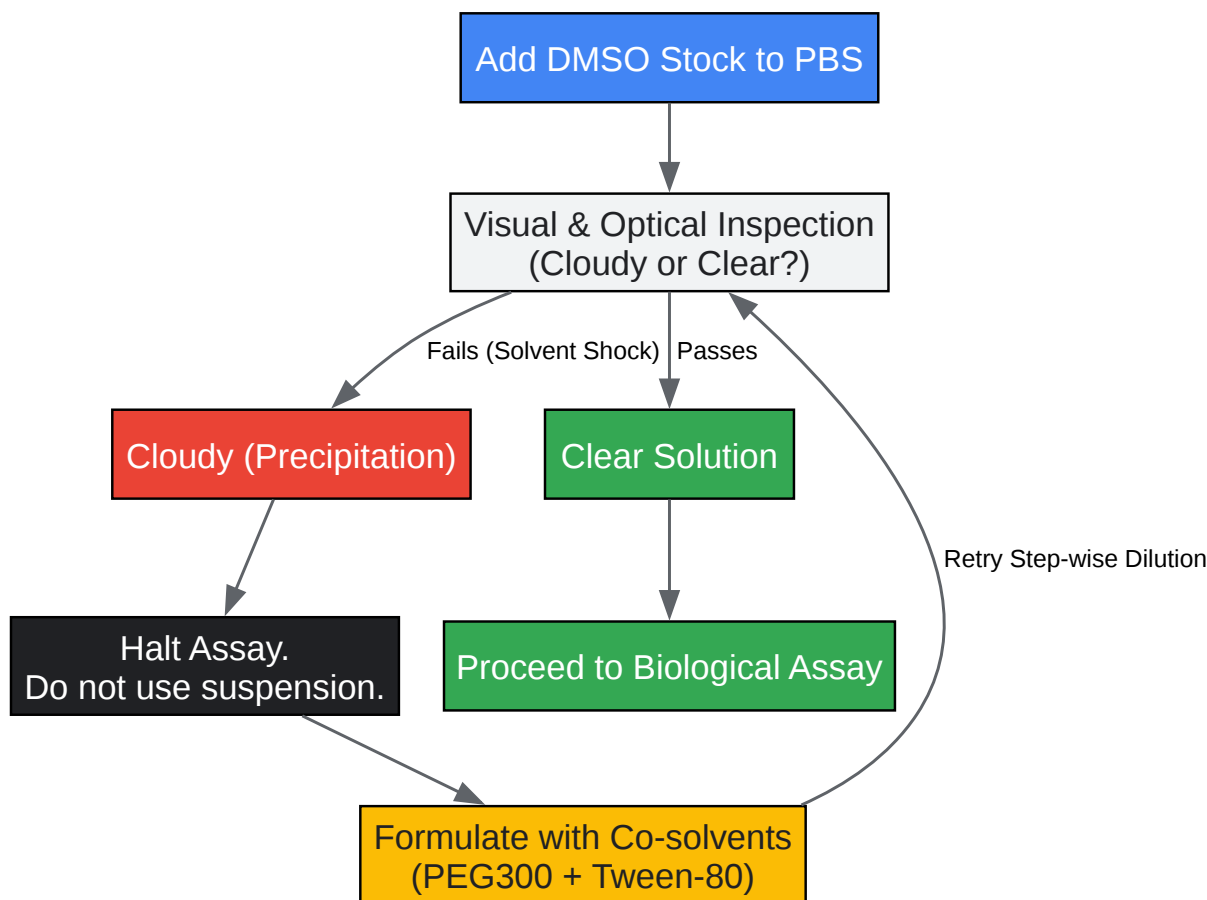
Add DMSO Stock to PBS

Visual & Optical Inspection
(Cloudy or Clear?)

Fails (Solvent Shock)

Passes

Cloudy (Precipitation)

Clear Solution

Retry Step-wise Dilution

Halt Assay.
Do not use suspension.

Proceed to Biological Assay

Formulate with Co-solvents
(PEG300 + Tween-80)